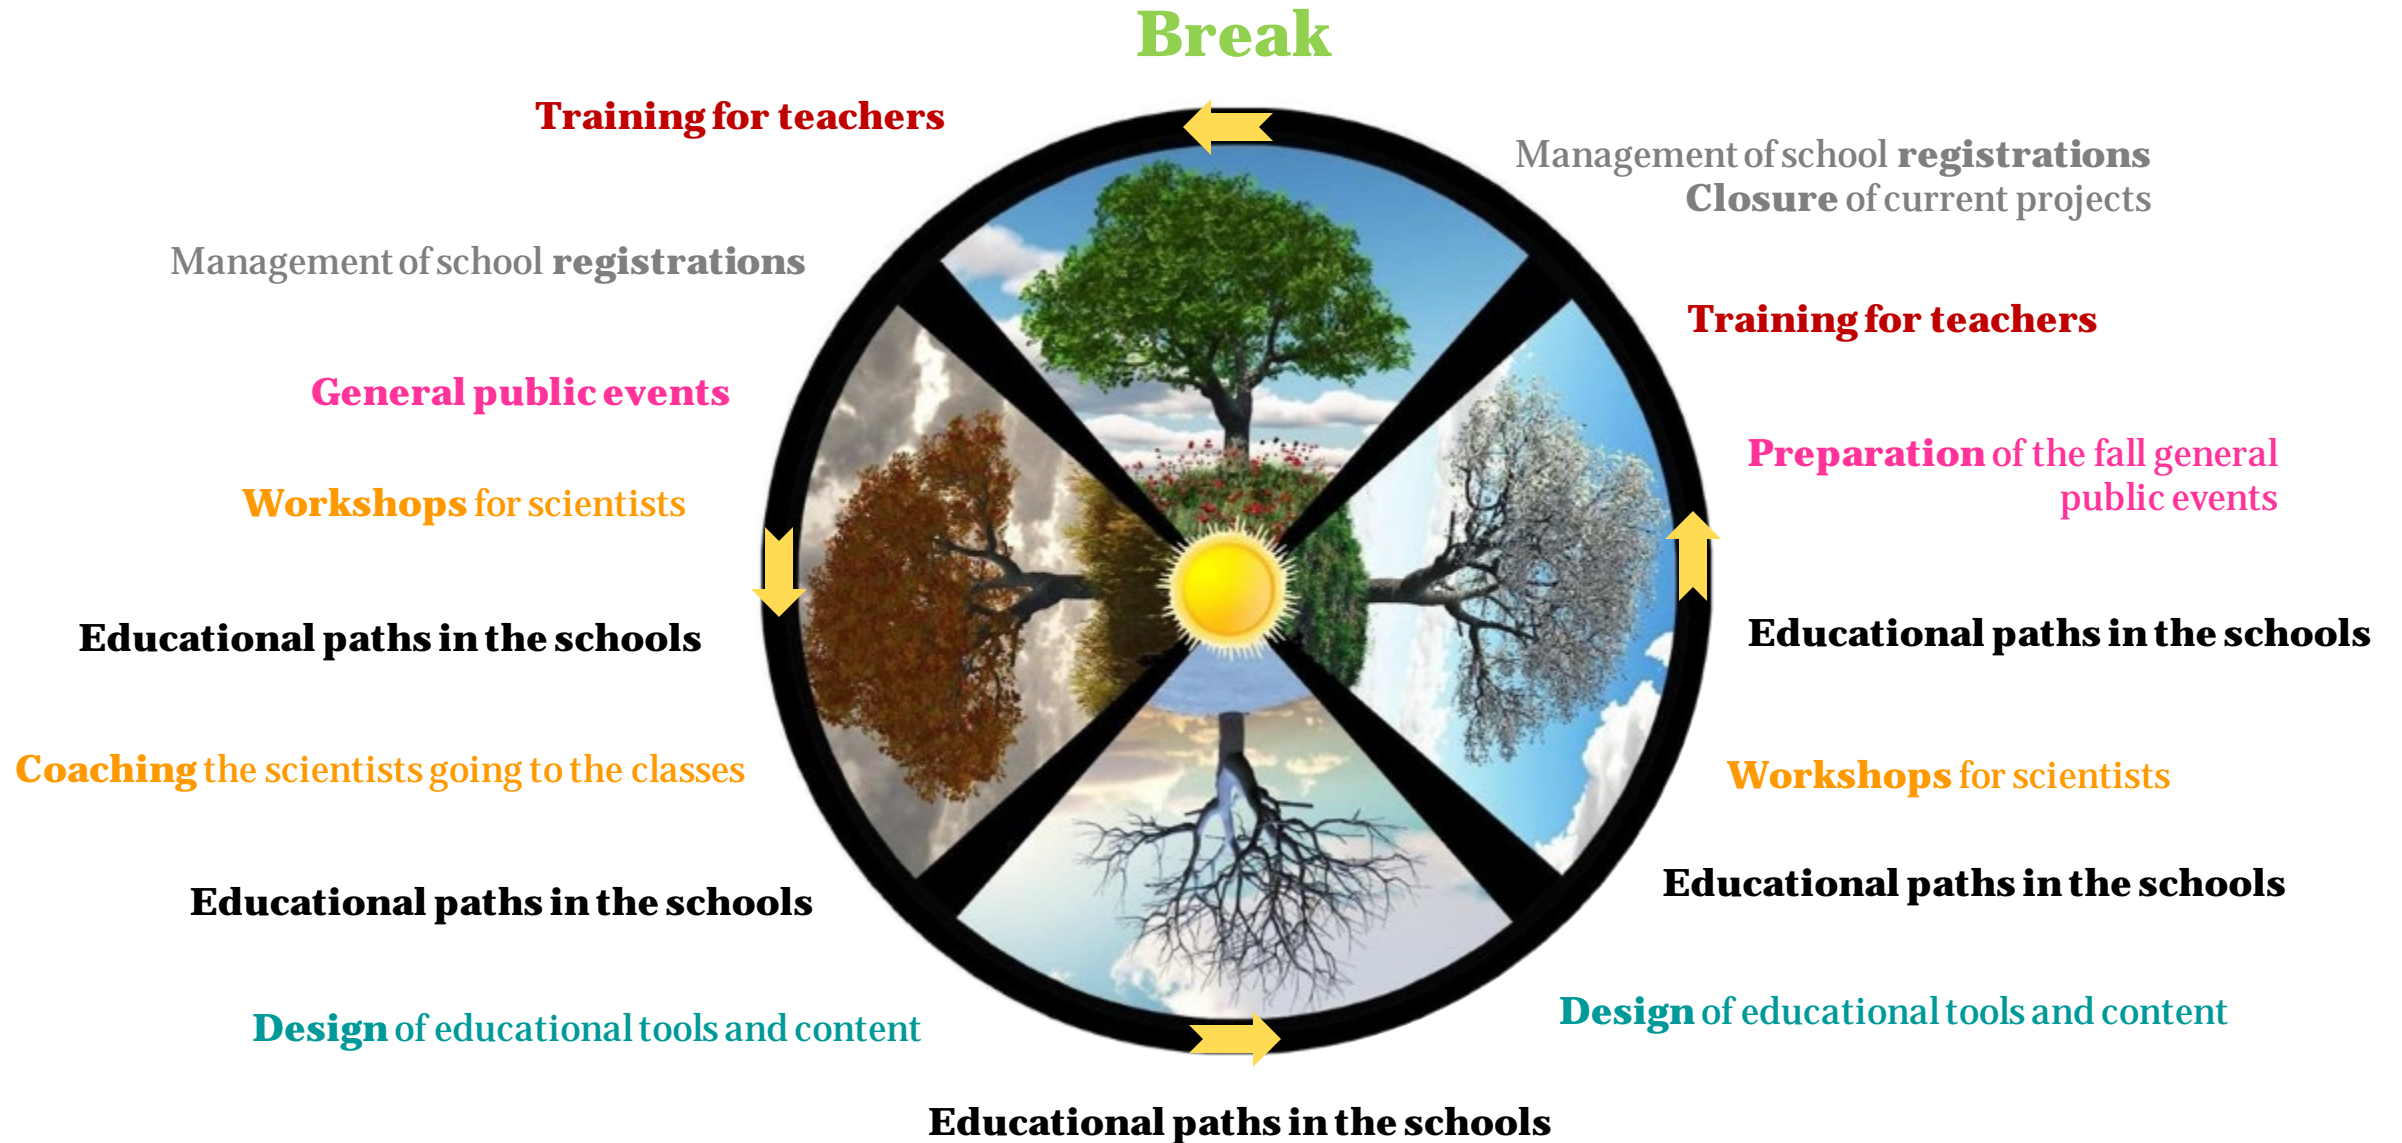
Break

Training for teachers

Management of school registrations
Closure of current projects

Management of school registrations

Training for teachers

General public events

Preparation of the fall general public events

Workshops for scientists

Educational paths in the schools

Educational paths in the schools

Coaching the scientists going to the classes

Workshops for scientists

Educational paths in the schools

Educational paths in the schools

Design of educational tools and content

Design of educational tools and content

Educational paths in the schools